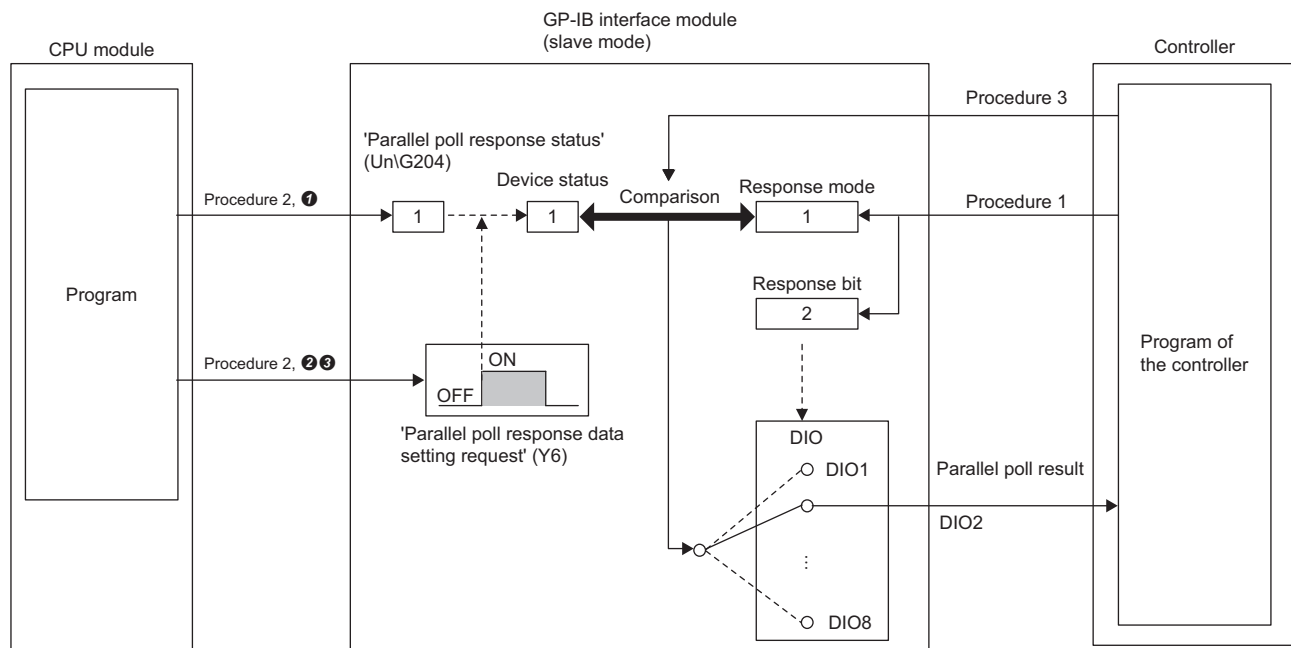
GP-IB interface module (slave mode)

CPU module

Controller

Procedure 3

'Parallel poll response status' (Un\G204)

Device status

Comparison

Response mode

Procedure 2, ❶

1

1

1

Procedure 1

Response bit

2

Program

Program of the controller

Procedure 2, ❷❸

ON

OFF

'Parallel poll response data setting request' (Y6)

DIO

DIO1

Parallel poll result

DIO2

⋮

DIO8